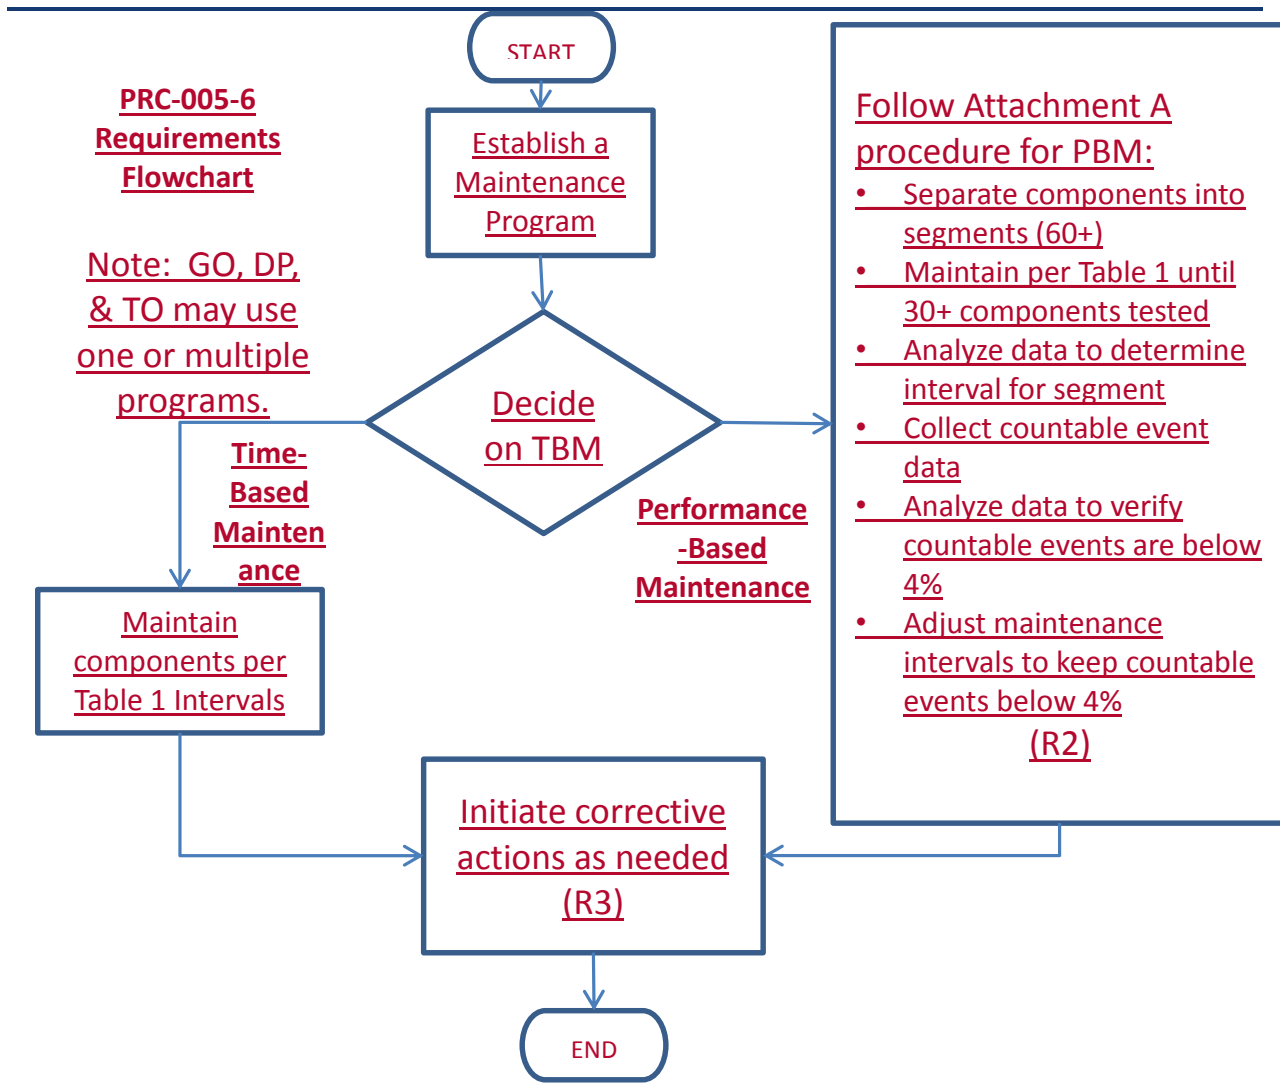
PRC-005-6 Requirements Flowchart

Note: GO, DP, & TO may use one or multiple programs.

START

Establish a Maintenance Program

Decide on TBM

Time-Based Maintenance

Performance-Based Maintenance

Maintain components per Table 1 Intervals

Follow Attachment A procedure for PBM:
• Separate components into segments (60+)
• Maintain per Table 1 until 30+ components tested
• Analyze data to determine interval for segment
• Collect countable event data
• Analyze data to verify countable events are below 4%
• Adjust maintenance intervals to keep countable events below 4%
(R2)

Initiate corrective actions as needed (R3)

END